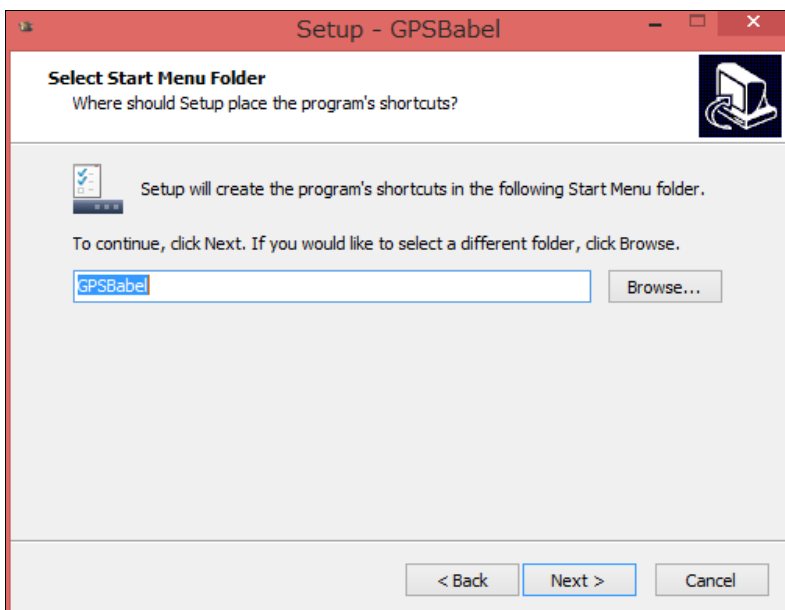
Setup - GPSBabel

Select Start Menu Folder
Where should Setup place the program's shortcuts?

Setup will create the program's shortcuts in the following Start Menu folder.

To continue, click Next. If you would like to select a different folder, click Browse.

GPSBabel

Browse...

< Back

Next >

Cancel